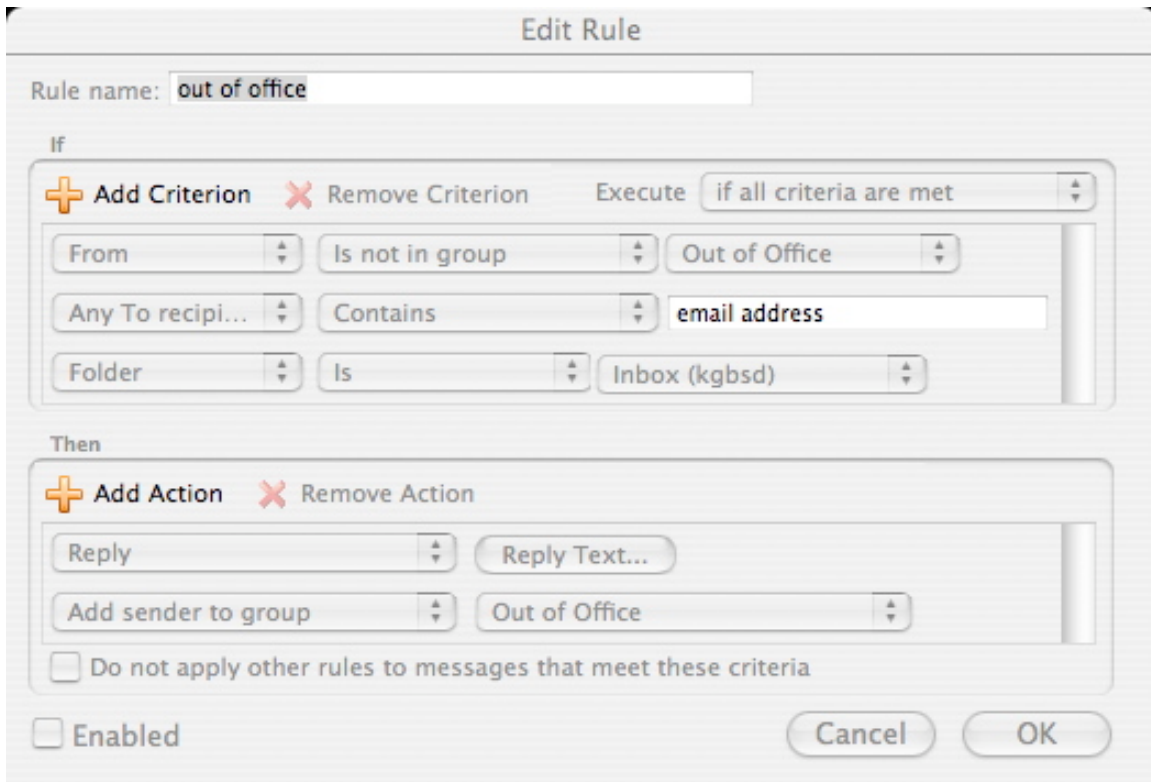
Edit Rule

Rule name: out of office

If

Add Criterion Remove Criterion Execute if all criteria are met

From Is not in group Out of Office

Any To recipi... Contains email address

Folder Is Inbox (kgbsd)

Then

Add Action Remove Action

Reply Reply Text...

Add sender to group Out of Office

Do not apply other rules to messages that meet these criteria

Enabled

Cancel OK